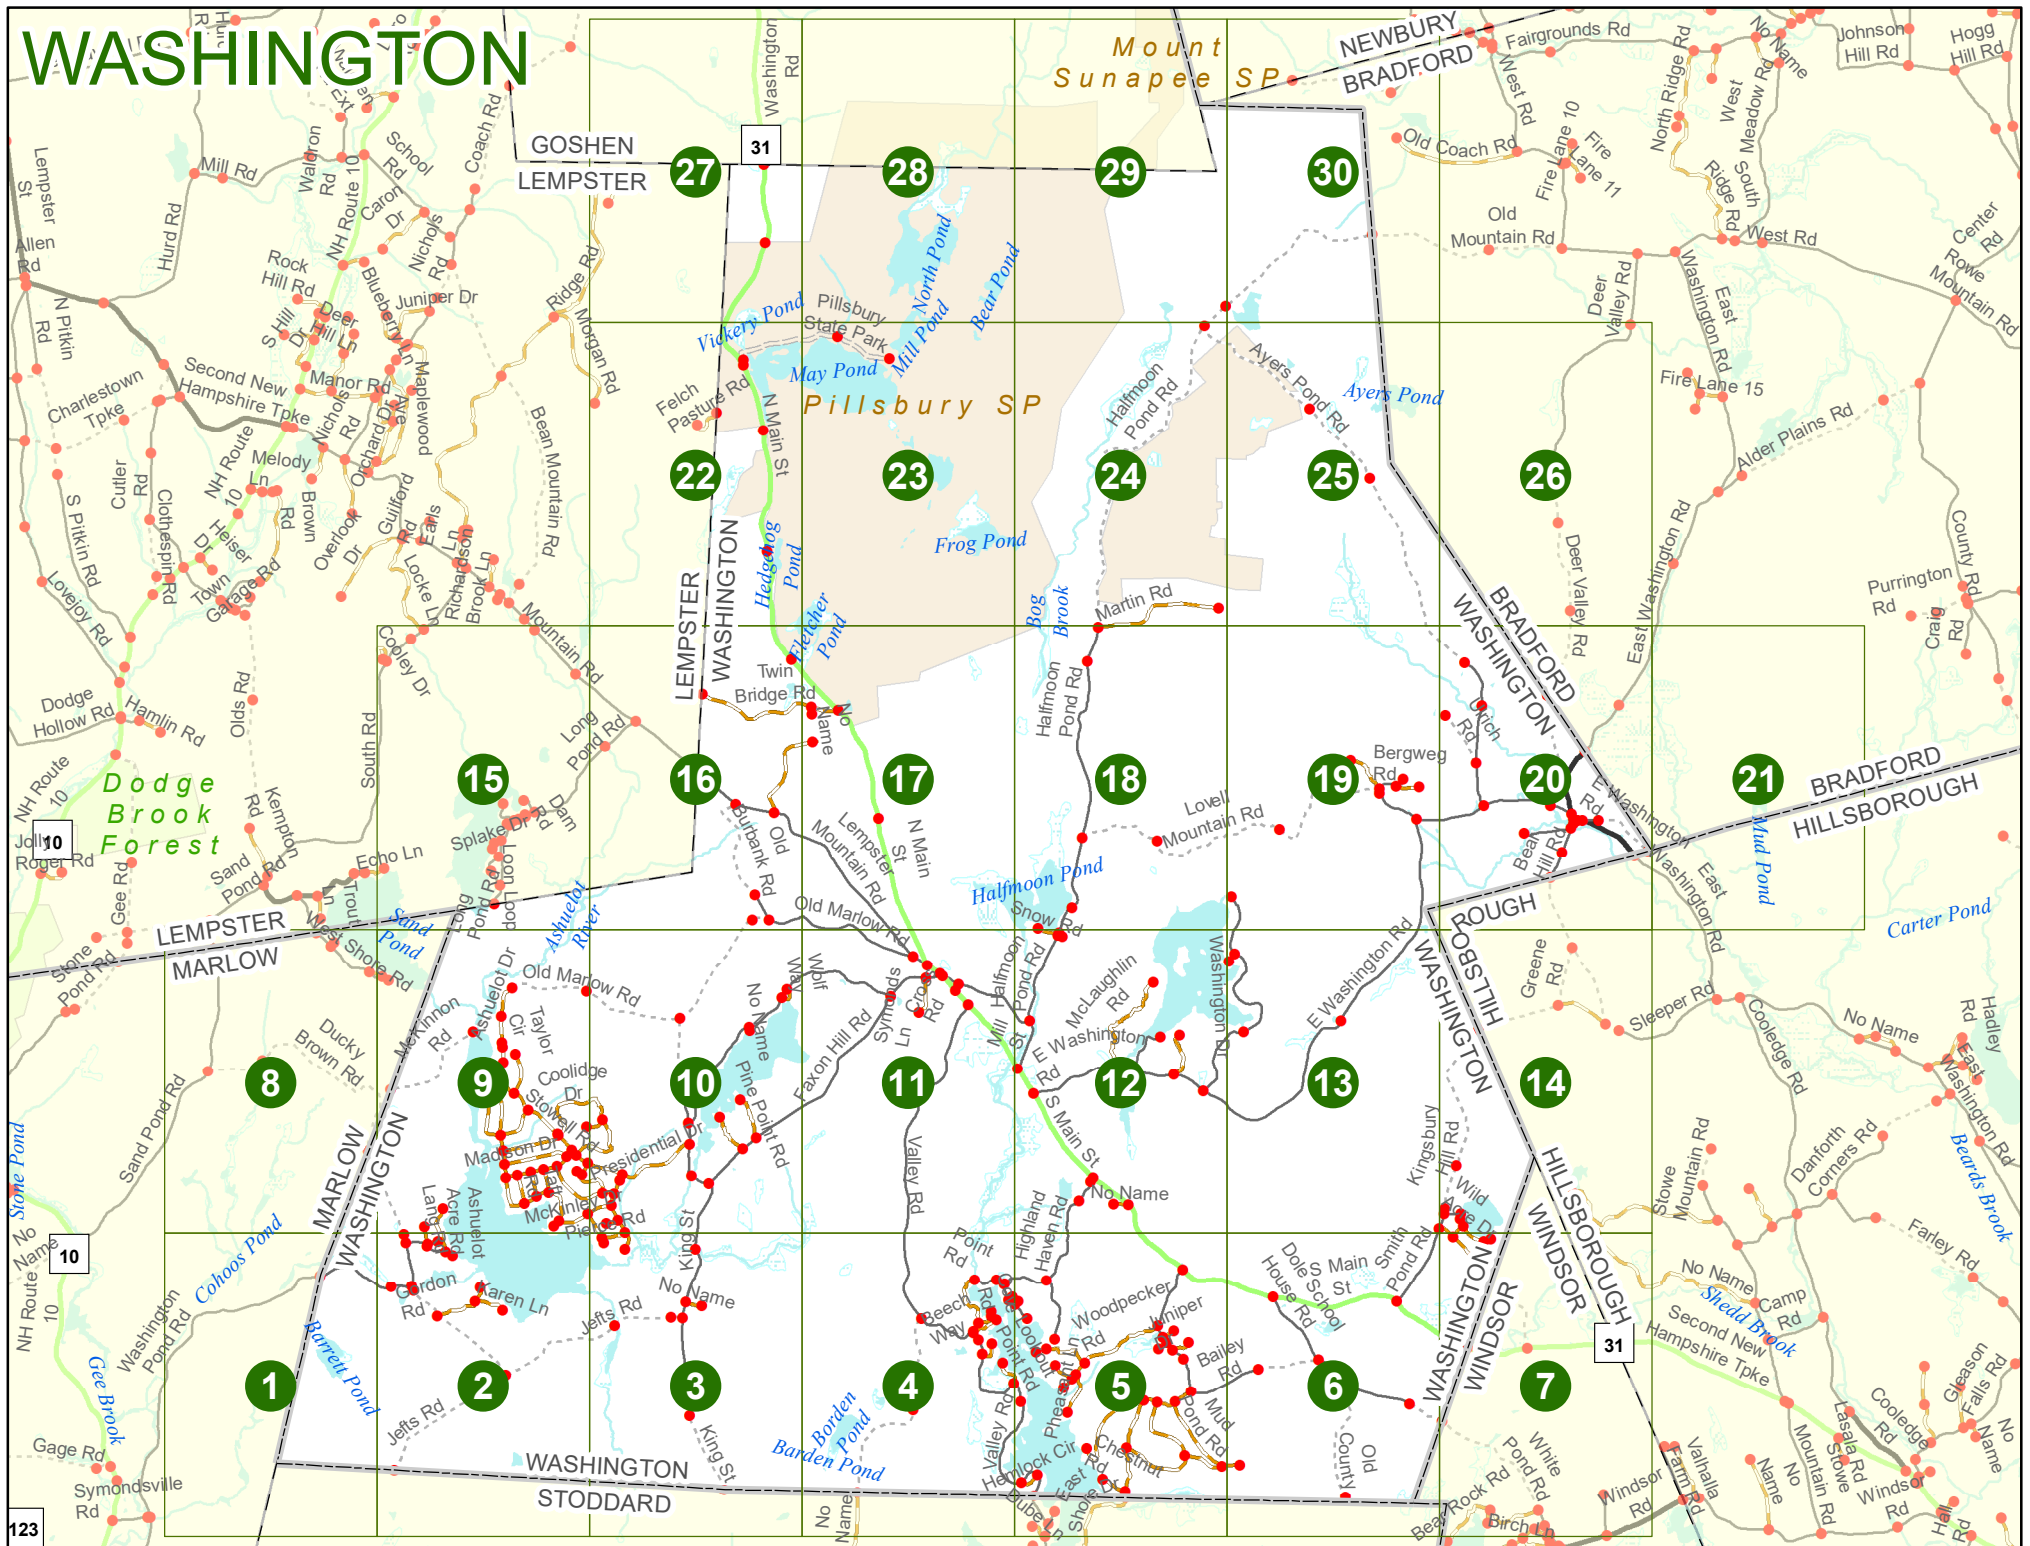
WASHINGTON

Mount Sunapee SP
NEWBURY
BRADFORD
GOSHEN
LEMPSTER
31
27
28
29
30
Washington Rd
Fairgrounds Rd
West Rd
No Name
Johnson Hill Rd
Hogg Hill Rd
North Ridge Rd
West Meadow Rd
Old Coach Rd
Fire Lane 10
Fire Lane 11
South Ridge Rd
Old Mountain Rd
West Rd
Center Rd
Rowe Mountain Rd
Deer Valley Rd
Washington Rd
East
Fire Lane 15
Alder Plains Rd
Mill Rd
Waldron Rd
NH Route 10
School Rd
Coach Rd
Caron Dr
Lempster St
Allen Rd
Hurd Rd
Rock Hill Rd
Nichols Rd
Juniper Dr
Ridge Rd
Morgan Rd
N Pitkin Rd
S Hill Dr
Hill Ln
Deer
Blueberry Ln
Second New Hampshire Tpke
Manor Rd
Maplewood
Charlestown Tpke
Nichols Rd
Orchard Dr
Bean Mountain Rd
Melody Ln
NH Route 10
Brown Rd
Cutler Rd
Clothespin Rd
S Pitkin Rd
Heiser Dr
Town Garage Rd
Overlook Dr
Guilford Rd
Earls Ln
Locke Ln
Richardson Brook Ln
Mountain Rd
Lovejoy Rd
Vickery Pond
Pillsbury State Park
North Pond
Bear Pond
Mill Pond
May Pond
Felch Pasture Rd
Pillsbury SP
N Main St
Halfmoon Pond Rd
Ayers Pond Rd
Ayers Pond
22
23
24
25
26
Frog Pond
Hedgehog Pond
Fletcher Pond
LEMPSTER
WASHINGTON
Bog Brook
Martin Rd
Deer Valley Rd
East Washington Rd
Purrington Rd
Craig Rd
County Rd
BRADFORD
WASHINGTON
Twin Bridge Rd
No Name
Halfmoon Pond Rd
Rich Rd
Dodge Hollow Rd
Hamlin Rd
Olds Rd
South Rd
Cooley Dr
Long Pond Rd
NH Route 10
Dodge Brook Forest
Kempton Rd
Jolly Roger Rd
10
15
16
17
18
19
20
21
Bergweg Rd
Lovell Mountain Rd
Splake Dr
Dam Rd
Old Burbank Rd
Lempster Mountain Rd
N Main St
E Washington Rd
Bear Hill Rd
BRADFORD
HILLSBOROUGH
Mud Pond
East Washington Rd
Carter Pond
Echo Ln
Sand Pond Rd
Gee Rd
Loon Dr
Long Pond Rd
Halfmoon Pond
Snow Rd
LEMPSTER
MARLOW
Stone Pond Rd
West Shore Rd
Trout
Sand Pond
Ashuelot River
Old Marlow Rd
HILLSBOROUGH
WASHINGTON
Greene Rd
Sleeper Rd
Coolidge Rd
No Name
Hadley Rd
East Washington Rd
Ducky Brown Rd
McKinnon Rd
Ashuelot Dr
Old Marlow Rd
Taylor Cir
No Name
Wolf Way
Faxon Hill Rd
Symonds Ln
Crow Rd
Mill St
Halfmoon Pond Rd
McLaughlin Rd
E Washington Rd
Washington Dr
E Washington Rd
8
9
10
11
12
13
14
Sand Pond Rd
MARLOW
WASHINGTON
Coolidge Dr
Stowell Rd
Pine Point Rd
Presidential Dr
Madison Dr
McKinley Dr
Pierce Rd
Lane Acre Rd
Ashuelot
Valley Rd
S Main St
No Name
Kingsbury Hill Rd
Wild Acre Dr
Stowe Mountain Rd
Danforth Corners Rd
Beards Brook
Farley Rd
Stone Pond
No Name
10
NH Route 10
Cohoos Pond
Washington Pond Rd
Gordon Rd
Karen Ln
King St
Jefts Rd
No Name
Point Rd
Beech Way
Highland Haven Rd
Lookout Point Rd
Woodpecker Rd
Juniper
Dole School House Rd
S Main St
Smith Pond Rd
WASHINGTON
WINDSOR
HILLSBOROUGH
WINDSOR
31
No Name
Camp Rd
Shedd Brook
Second New Hampshire Tpke
Gleason Falls Rd
Barrett Pond
Gee Brook
1
2
3
4
5
6
7
Jefts Rd
King St
Borden Pond
Barden Pond
Bailey Rd
Mud Pond Rd
Pheasant Rd
Valley Rd
Hemlock Cir
East Shore Dr
Chestnut
Old County Rd
White Pond Rd
Rock Rd
Bear
Birch Ln
Windsor Rd
Farm Rd
Valhalla
No Name
Stowe Mountain Rd
Lasala Rd
Cooledge Rd
Windsor Rd
No Name
Hall Rd
Gage Rd
Symondsville Rd
WASHINGTON
STODDARD
No Name
Gube Ln
123